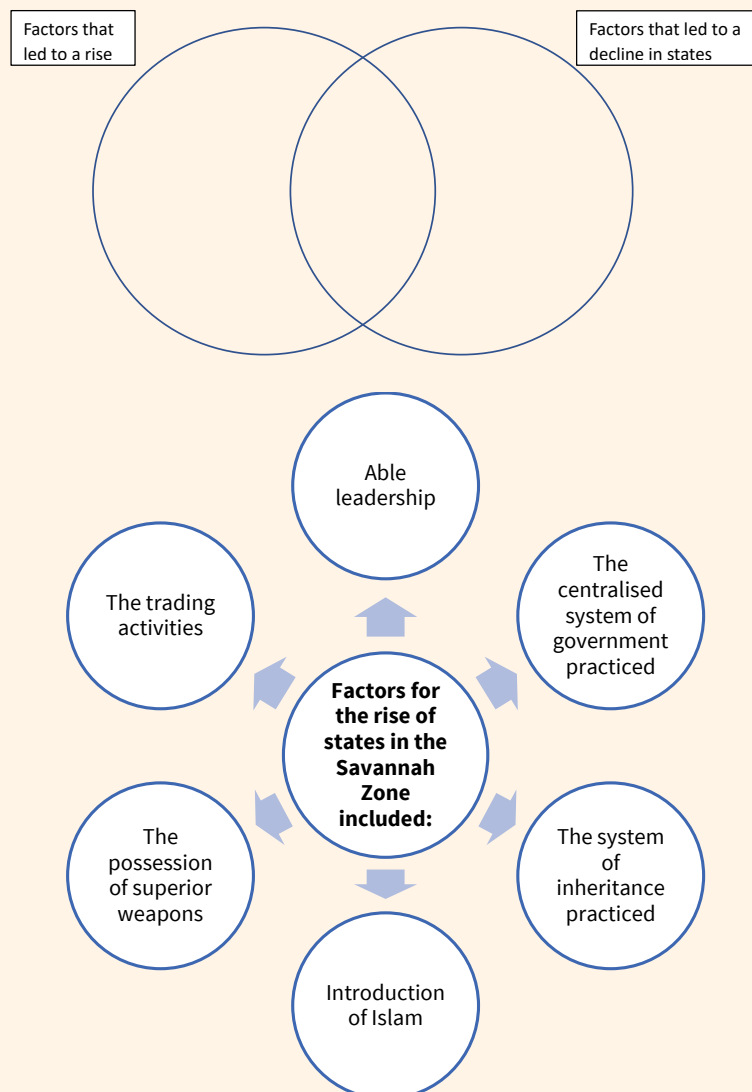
Factors that led to a rise

Factors that led to a decline in states

Factors for the rise of states in the Savannah Zone included:

Able leadership

The centralised system of government practiced

The system of inheritance practiced

Introduction of Islam

The possession of superior weapons

The trading activities